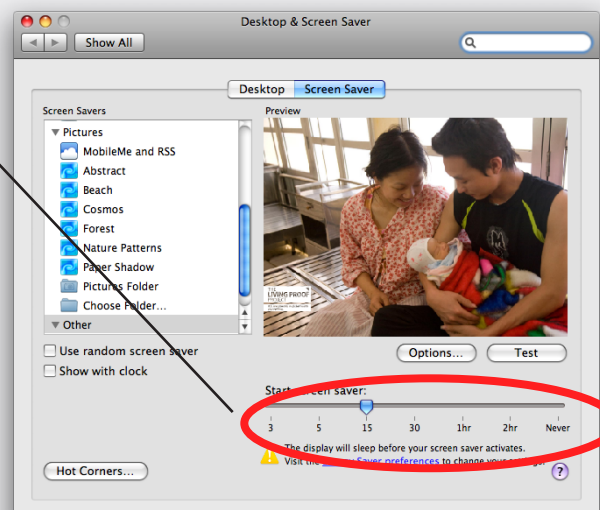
Desktop & Screen Saver

Show All

Desktop | Screen Saver

Screen Savers

Pictures
MobileMe and RSS
Abstract
Beach
Cosmos
Forest
Nature Patterns
Paper Shadow
Pictures Folder
Choose Folder...
Other

Preview

THE LIVING PROOF PROJECT

Options... Test

Use random screen saver
Show with clock

Start screen saver:

3 5 15 30 1hr 2hr Never

The display will sleep before your screen saver activates.
Visit the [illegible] Saver preferences to change your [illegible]

Hot Corners...

?